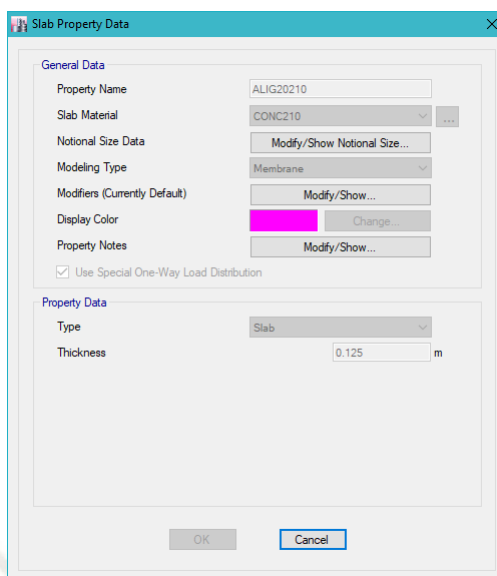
Slab Property Data

General Data

Property Name ALIG20210

Slab Material CONC210 ...

Notional Size Data Modify/Show Notional Size...

Modeling Type Membrane

Modifiers (Currently Default) Modify/Show...

Display Color Change...

Property Notes Modify/Show...

Use Special One-Way Load Distribution

Property Data

Type Slab

Thickness 0.125 m

OK Cancel